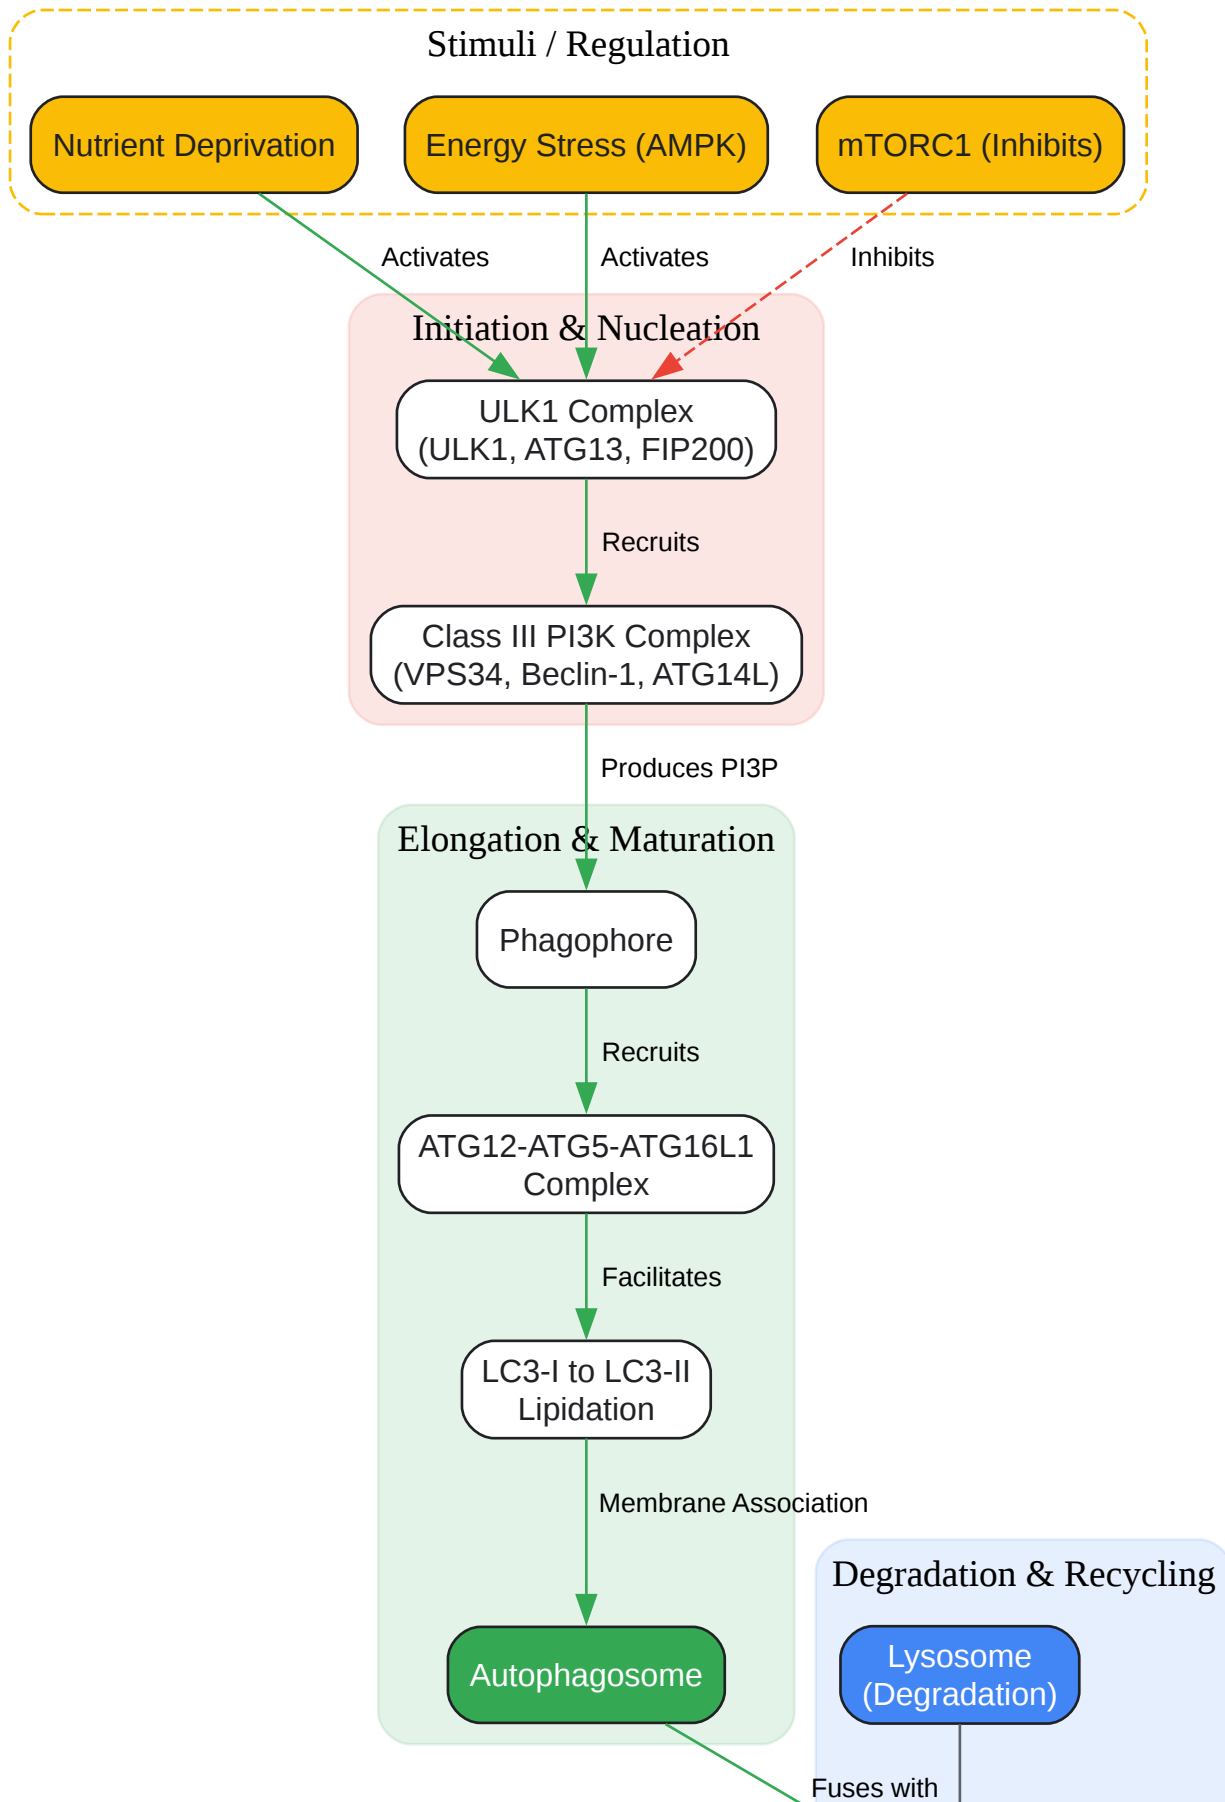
Stimuli / Regulation

Nutrient Deprivation

Energy Stress (AMPK)

mTORC1 (Inhibits)

Activates

Activates

Inhibits

Initiation & Nucleation

ULK1 Complex (ULK1, ATG13, FIP200)

Recruits

Class III PI3K Complex (VPS34, Beclin-1, ATG14L)

Produces PI3P

Elongation & Maturation

Phagophore

Recruits

ATG12-ATG5-ATG16L1 Complex

Facilitates

LC3-I to LC3-II Lipidation

Membrane Association

Autophagosome

Degradation & Recycling

Lysosome (Degradation)

Fuses with